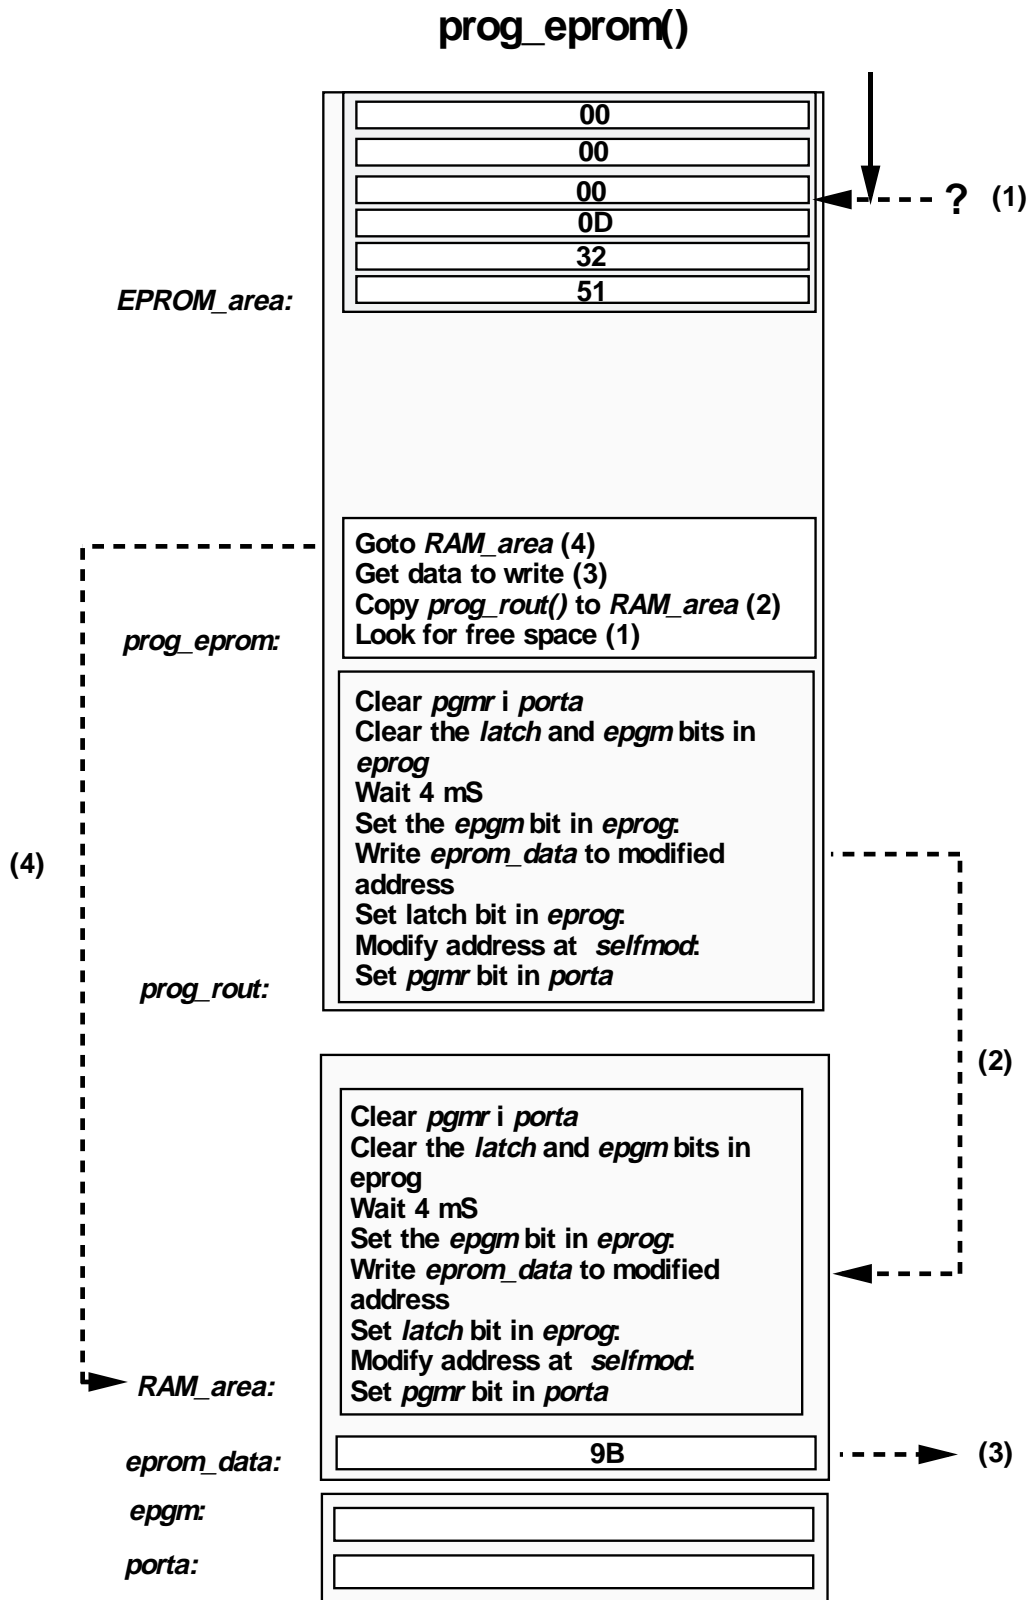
prog_eprom()

00
00
00
0D
32
51

? (1)

EPROM_area:

Goto RAM_area (4)
Get data to write (3)
Copy prog_rout() to RAM_area (2)
Look for free space (1)

prog_eprom:

Clear pgmr i porta
Clear the latch and epgm bits in eprog
Wait 4 mS
Set the epgm bit in eprog:
Write eprom_data to modified address
Set latch bit in eprog:
Modify address at selfmod:
Set pgmr bit in porta

(4)

prog_rout:

(2)

Clear pgmr i porta
Clear the latch and epgm bits in eprog
Wait 4 mS
Set the epgm bit in eprog:
Write eprom_data to modified address
Set latch bit in eprog:
Modify address at selfmod:
Set pgmr bit in porta

RAM_area:

eprom_data: 9B

(3)

epgm:

porta: